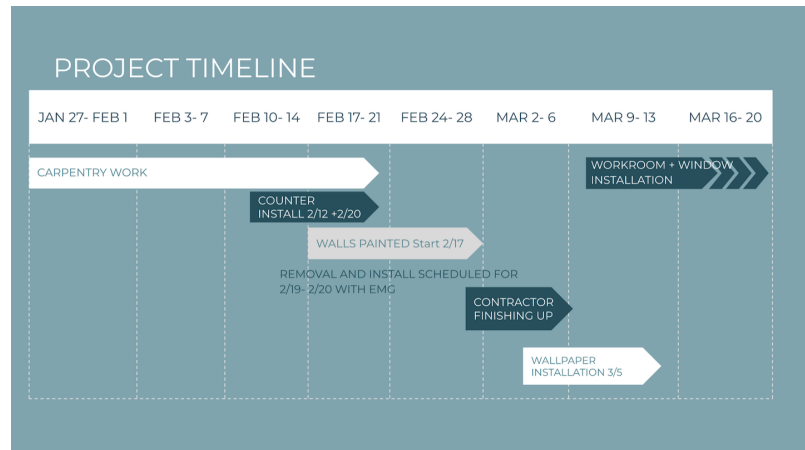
PROJECT TIMELINE

| JAN 27- FEB 1 | FEB 3- 7 | FEB 10- 14 | FEB 17- 21 | FEB 24- 28 | MAR 2- 6 | MAR 9- 13 | MAR 16- 20 |
|---|---|---|---|---|---|---|---|

CARPENTRY WORK

WORKROOM + WINDOW INSTALLATION

COUNTER INSTALL 2/12 +2/20

WALLS PAINTED Start 2/17

REMOVAL AND INSTALL SCHEDULED FOR 2/19- 2/20 WITH EMG

CONTRACTOR FINISHING UP

WALLPAPER INSTALLATION 3/5